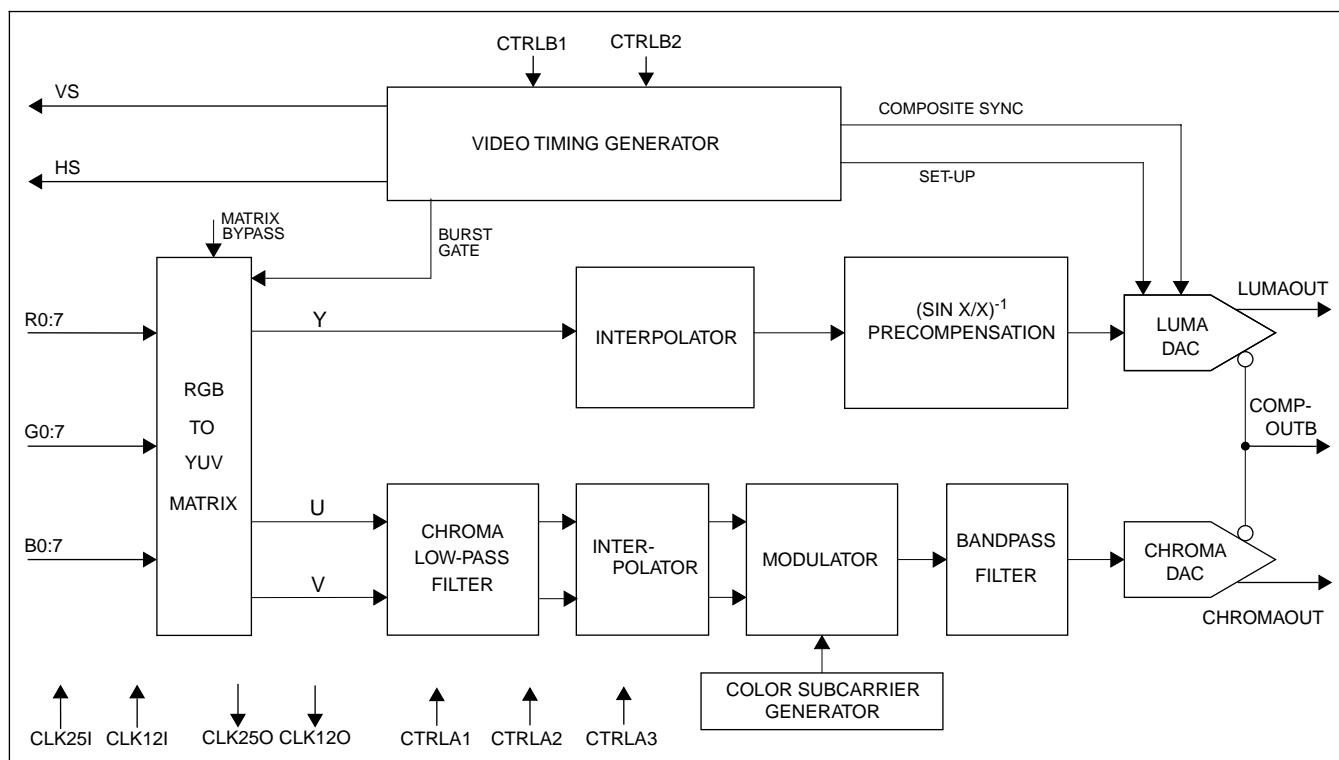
CTRLB1
CTRLB2
VS
VIDEO TIMING GENERATOR
COMPOSITE SYNC
HS
SET-UP
MATRIX BYPASS
BURST GATE
R0:7
Y
INTERPOLATOR
$(SIN X/X)^{-1}$ PRECOMPENSATION
LUMA DAC
LUMAOUT
RGB TO YUV MATRIX
G0:7
COMP-OUTB
U
CHROMA LOW-PASS FILTER
INTER-POLATOR
MODULATOR
BANDPASS FILTER
CHROMA DAC
B0:7
V
CHROMAOUT
COLOR SUBCARRIER GENERATOR
CLK25I
CLK12I
CLK25O
CLK12O
CTRLA1
CTRLA2
CTRLA3